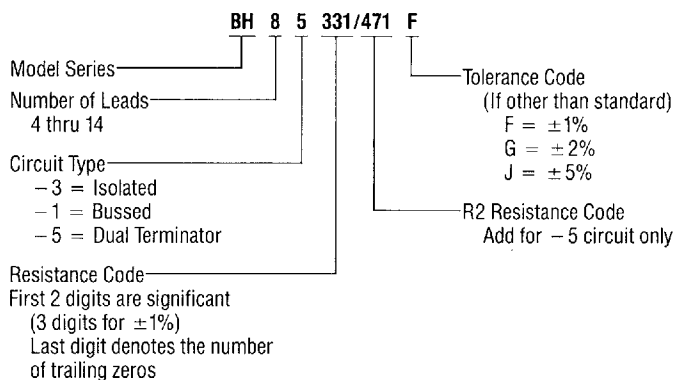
BH 8 5 331/471 F

Model Series

Number of Leads
4 thru 14

Circuit Type
$-3$ = Isolated
$-1$ = Bussed
$-5$ = Dual Terminator

Resistance Code
First 2 digits are significant
(3 digits for $\pm1\%$)
Last digit denotes the number of trailing zeros

Tolerance Code
(If other than standard)
F = $\pm1\%$
G = $\pm2\%$
J = $\pm5\%$

R2 Resistance Code
Add for $-5$ circuit only